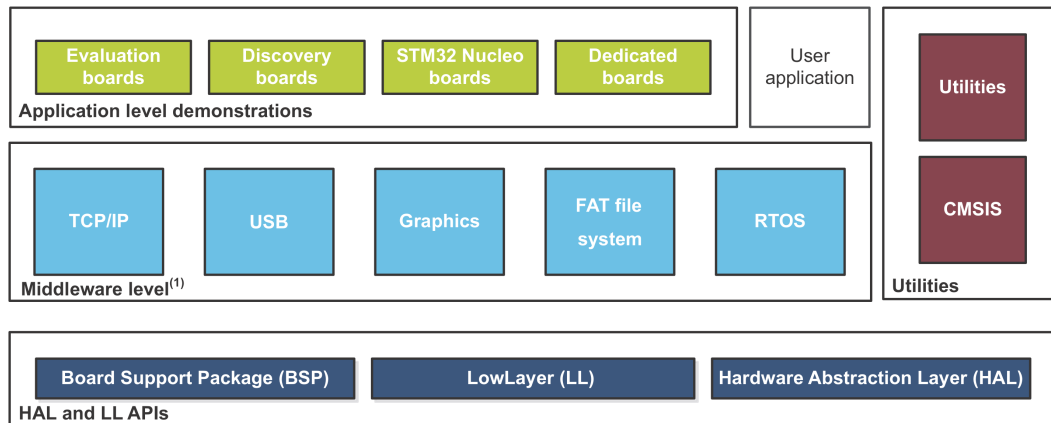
Evaluation boards

Discovery boards

STM32 Nucleo boards

Dedicated boards

User application

Application level demonstrations

Utilities

CMSIS

Utilities

TCP/IP

USB

Graphics

FAT file system

RTOS

Middleware level$^{(1)}$

Board Support Package (BSP)

LowLayer (LL)

Hardware Abstraction Layer (HAL)

HAL and LL APIs